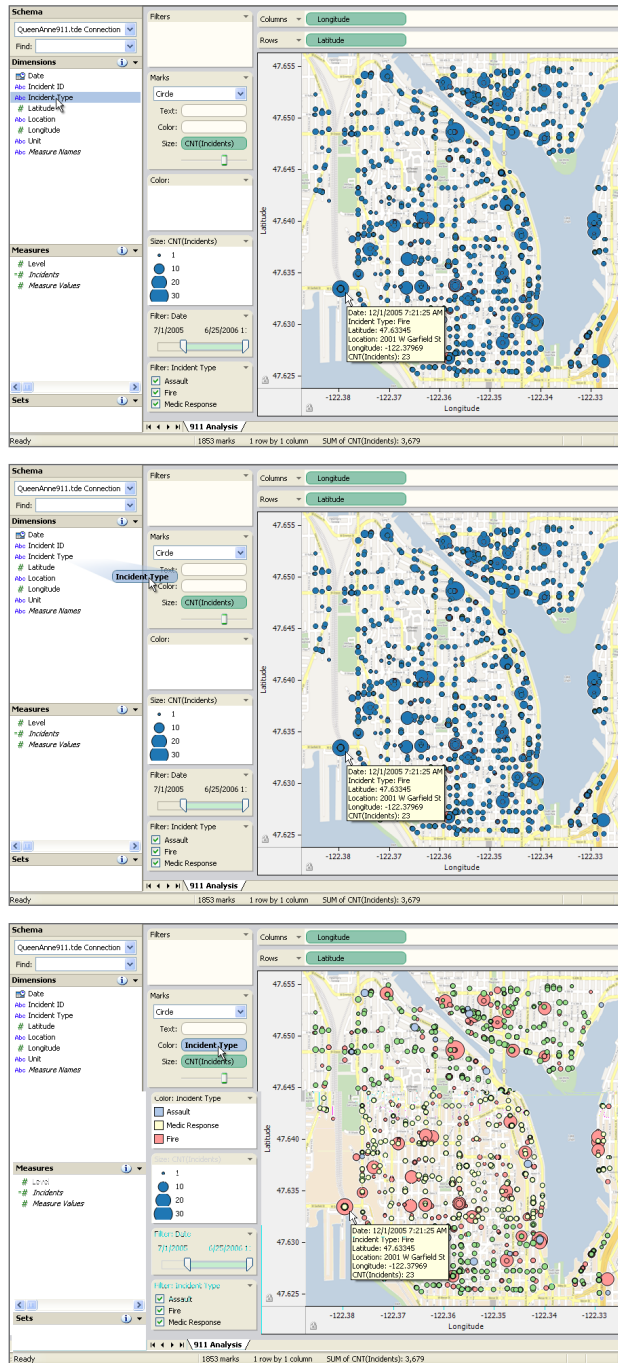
Schema
QueenAnne911.tde Connection
Find:
Dimensions
Date
Abc Incident ID
Abc Incident Type
# Latitude
Abc Location
# Longitude
Abc Unit
Abc Measure Names
Measures
# Level
# Incidents
# Measure Values
Sets
Ready

Filters
Marks
Circle
Text:
Color:
Size: CNT(Incidents)
Color:
Size: CNT(Incidents)
1
10
20
30
Filter: Date
7/1/2005 6/25/2006 1:
Filter: Incident Type
Assault
Fire
Medic Response

Columns Longitude
Rows Latitude
47.655
47.650
47.645
47.640
47.635
47.630
47.625
Latitude
Date: 12/1/2005 7:21:25 AM
Incident Type: Fire
Latitude: 47.63345
Location: 2001 W Garfield St
Longitude: -122.37969
CNT(Incidents): 23
-122.38 -122.37 -122.36 -122.35 -122.34 -122.33
Longitude
911 Analysis
1853 marks 1 row by 1 column SUM of CNT(Incidents): 3,679

Schema
QueenAnne911.tde Connection
Find:
Dimensions
Date
Abc Incident ID
Abc Incident Type
# Latitude
Abc Location
# Longitude
Abc Unit
Abc Measure Names
Incident Type
Measures
# Level
# Incidents
# Measure Values
Sets
Ready

Filters
Marks
Circle
Text:
Color:
Size: CNT(Incidents)
Color:
Size: CNT(Incidents)
1
10
20
30
Filter: Date
7/1/2005 6/25/2006 1:
Filter: Incident Type
Assault
Fire
Medic Response

Columns Longitude
Rows Latitude
47.655
47.650
47.645
47.640
47.635
47.630
47.625
Latitude
Date: 12/1/2005 7:21:25 AM
Incident Type: Fire
Latitude: 47.63345
Location: 2001 W Garfield St
Longitude: -122.37969
CNT(Incidents): 23
-122.38 -122.37 -122.36 -122.35 -122.34 -122.33
Longitude
911 Analysis
1853 marks 1 row by 1 column SUM of CNT(Incidents): 3,679

Schema
QueenAnne911.tde Connection
Find:
Dimensions
Date
Abc Incident ID
Abc Incident Type
# Latitude
Abc Location
# Longitude
Abc Unit
Abc Measure Names
Measures
# Level
# Incidents
# Measure Values
Sets
Ready

Filters
Marks
Circle
Text:
Color: Incident Type
Size: CNT(Incidents)
Color: Incident Type
Assault
Medic Response
Fire
Size: CNT(Incidents)
1
10
20
30
Filter: Date
7/1/2005 6/25/2006 1:
Filter: Incident Type
Assault
Fire
Medic Response

Columns Longitude
Rows Latitude
47.655
47.650
47.645
47.640
47.635
47.630
47.625
Latitude
Date: 12/1/2005 7:21:25 AM
Incident Type: Fire
Latitude: 47.63345
Location: 2001 W Garfield St
Longitude: -122.37969
CNT(Incidents): 23
-122.38 -122.37 -122.36 -122.35 -122.34 -122.33
Longitude
911 Analysis
1853 marks 1 row by 1 column SUM of CNT(Incidents): 3,679